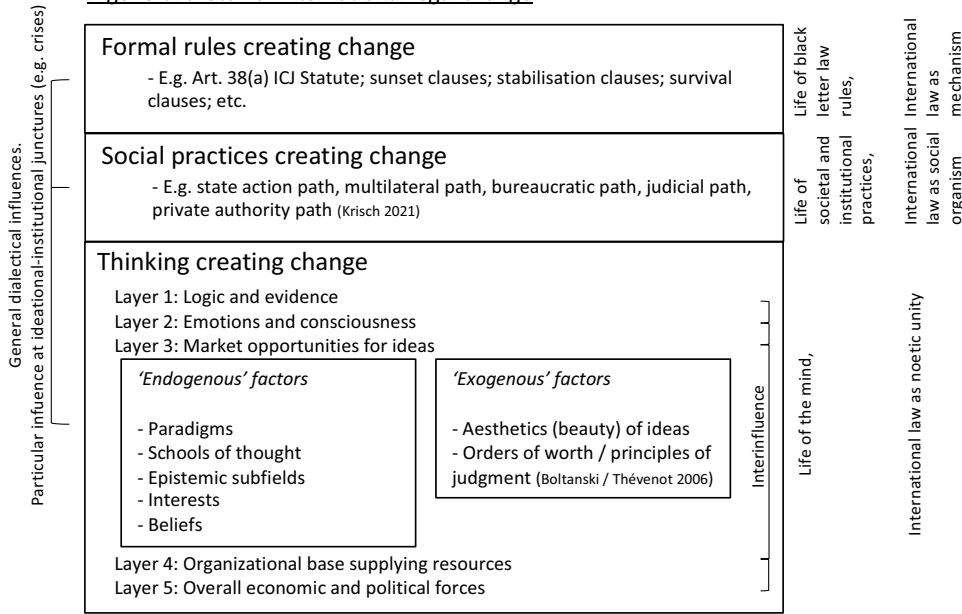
Formal rules creating change

- E.g. Art. 38(a) ICJ Statute; sunset clauses; stabilisation clauses; survival clauses; etc.

Social practices creating change

- E.g. state action path, multilateral path, bureaucratic path, judicial path, private authority path (Krisch 2021)

Thinking creating change

Layer 1: Logic and evidence
Layer 2: Emotions and consciousness
Layer 3: Market opportunities for ideas

'Endogenous' factors

- Paradigms
- Schools of thought
- Epistemic subfields
- Interests
- Beliefs

'Exogenous' factors

- Aesthetics (beauty) of ideas
- Orders of worth / principles of judgment (Boltanski / Thévenot 2006)

Interinfluence

Layer 4: Organizational base supplying resources
Layer 5: Overall economic and political forces

General dialectical influences.

Particular infuence at ideational-institutional junctures (e.g. crises)

Life of black letter law rules,

International law as mechanism

Life of societal and institutional practices,

International law as social organism

Life of the mind,

International law as noetic unity